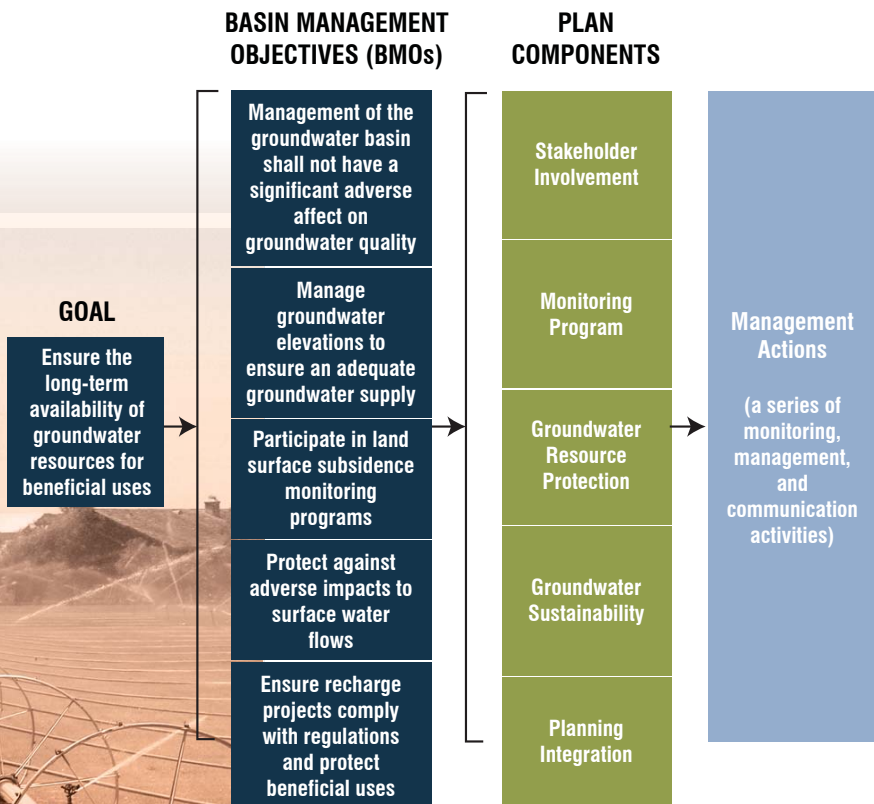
GOAL

Ensure the long-term availability of groundwater resources for beneficial uses

BASIN MANAGEMENT OBJECTIVES (BMOs)

Management of the groundwater basin shall not have a significant adverse affect on groundwater quality

Manage groundwater elevations to ensure an adequate groundwater supply

Participate in land surface subsidence monitoring programs

Protect against adverse impacts to surface water flows

Ensure recharge projects comply with regulations and protect beneficial uses

PLAN COMPONENTS

Stakeholder Involvement

Monitoring Program

Groundwater Resource Protection

Groundwater Sustainability

Planning Integration

Management Actions

(a series of monitoring, management, and communication activities)